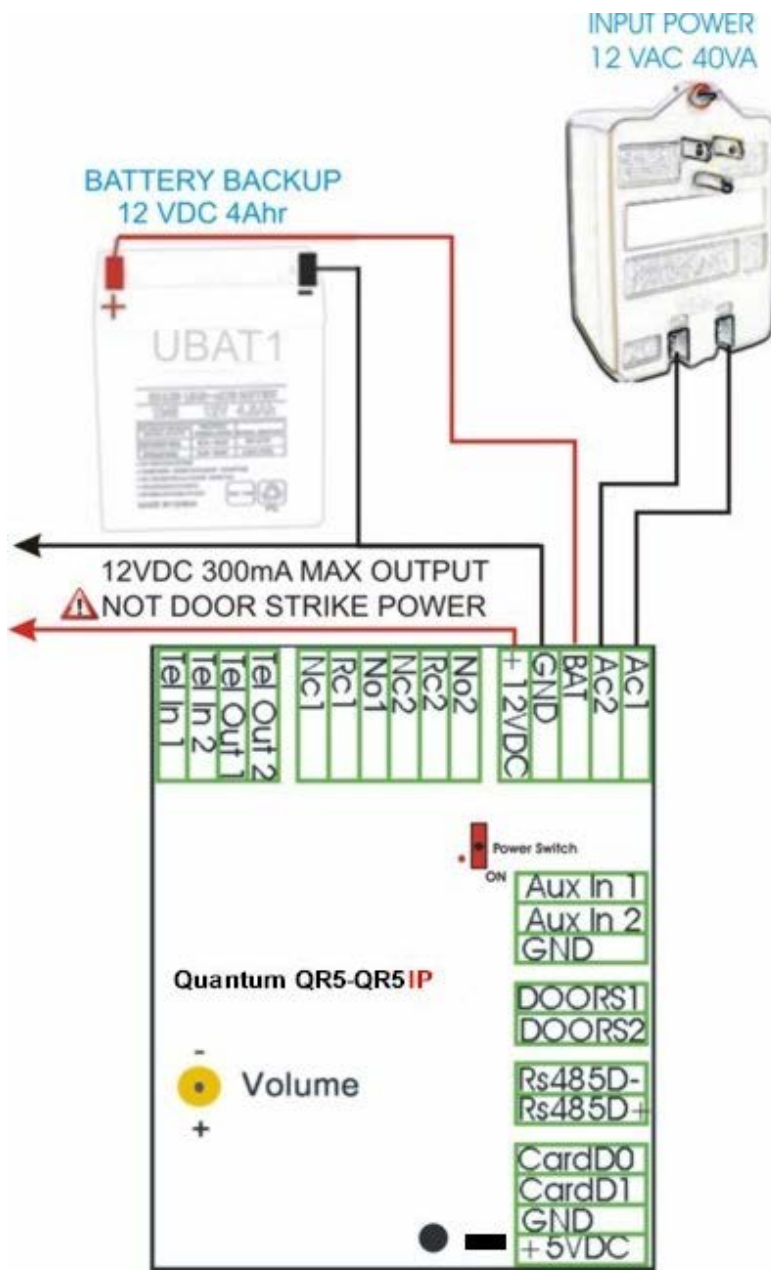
INPUT POWER
12 VAC 40VA

BATTERY BACKUP
12 VDC 4Ahr

+
-
UBAT1

12VDC 300mA MAX OUTPUT
NOT DOOR STRIKE POWER

Tel In 1
Tel In 2
Tel Out 1
Tel Out 2
Nc1
Rc1
No1
Nc2
Rc2
No2
+ 12VDC
GND
BAT
Ac2
Ac1

Power Switch
ON

Aux In 1
Aux In 2
GND

Quantum QR5-QR5IP

DOORS1
DOORS2

-
Volume
+

Rs485D-
Rs485D+

CardD0
CardD1
GND
+5VDC